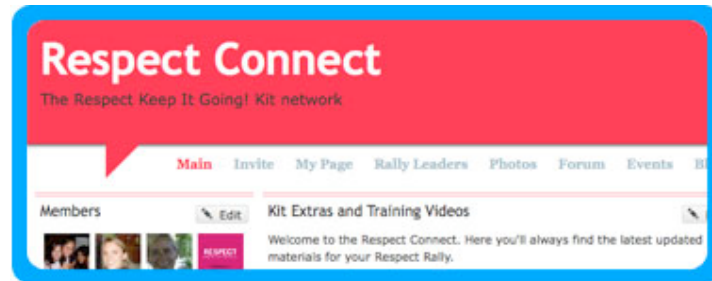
Respect Connect

The Respect Keep It Going! Kit network

Main Invite My Page Rally Leaders Photos Forum Events Bl

Members

Edit

RESPECT

Kit Extras and Training Videos

Welcome to the Respect Connect. Here you'll always find the latest updated materials for your Respect Rally.